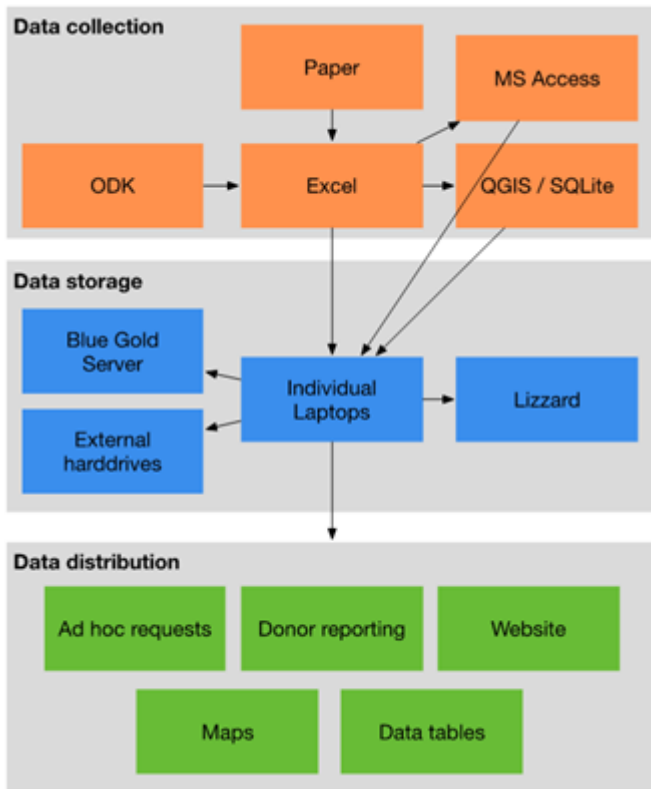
Data collection

Paper

MS Access

ODK

Excel

QGIS / SQLite

Data storage

Blue Gold Server

Individual Laptops

Lizzard

External harddrives

Data distribution

Ad hoc requests

Donor reporting

Website

Maps

Data tables